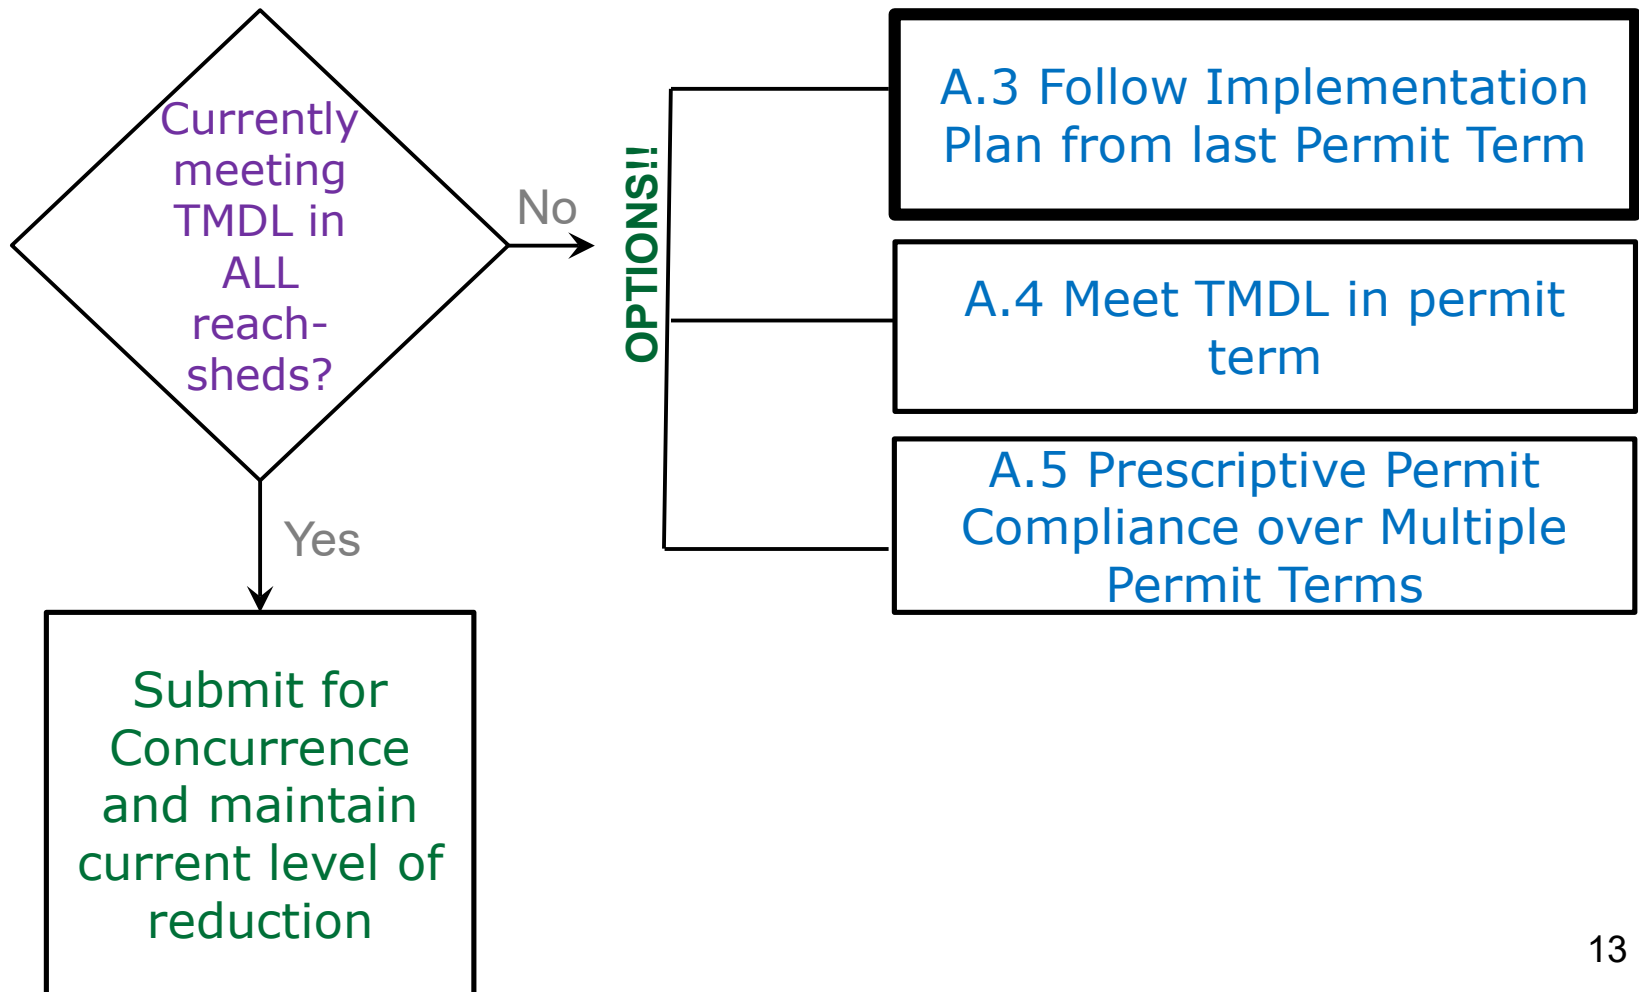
Currently meeting TMDL in ALL reach-sheds?

No

OPTIONS!!

A.3 Follow Implementation Plan from last Permit Term

A.4 Meet TMDL in permit term

A.5 Prescriptive Permit Compliance over Multiple Permit Terms

Yes

Submit for Concurrence and maintain current level of reduction

13